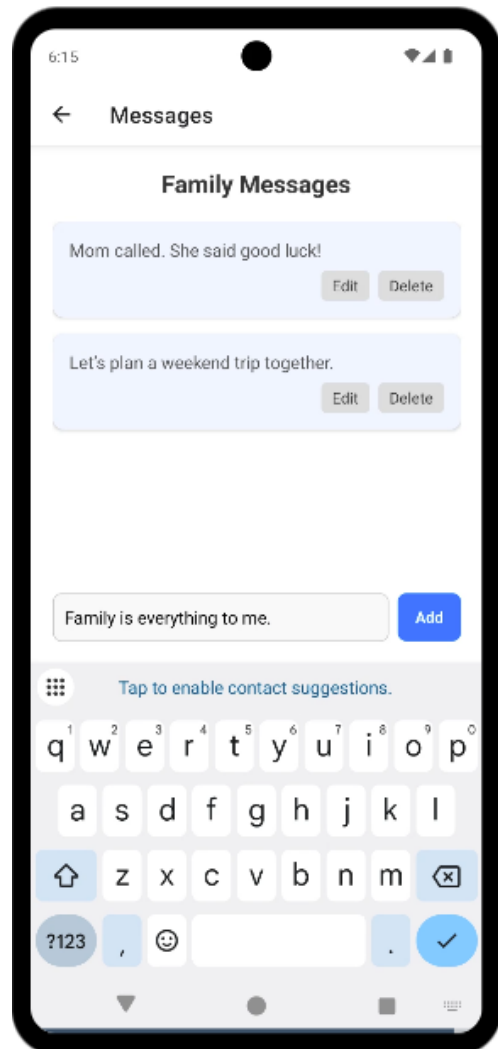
6:15

Messages

Family Messages

Mom called. She said good luck!

Edit Delete

Let's plan a weekend trip together.

Edit Delete

Family is everything to me.

Add

Tap to enable contact suggestions.

q 1 w 2 e 3 r 4 t 5 y 6 u 7 i 8 o 9 p 0

a s d f g h j k l

z x c v b n m

?123 , .